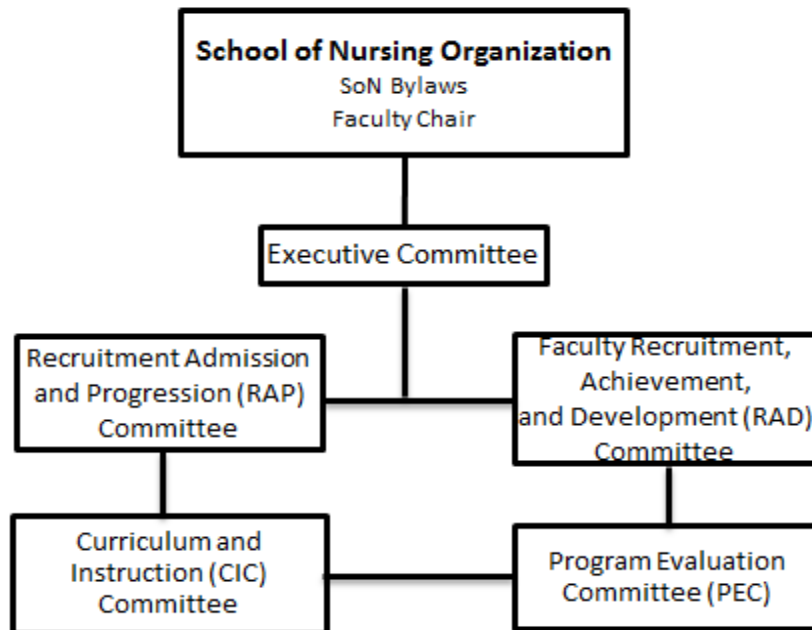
School of Nursing Organization
SoN Bylaws
Faculty Chair

Executive Committee

Recruitment Admission and Progression (RAP) Committee

Faculty Recruitment, Achievement, and Development (RAD) Committee

Curriculum and Instruction (CIC) Committee

Program Evaluation Committee (PEC)